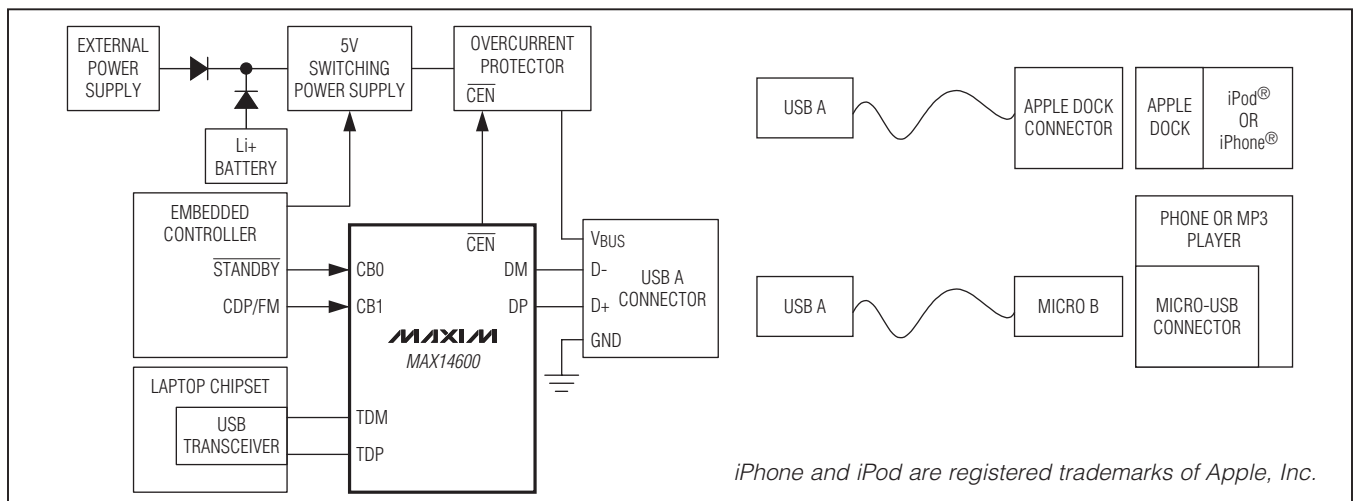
EXTERNAL POWER SUPPLY

5V SWITCHING POWER SUPPLY

OVERCURRENT PROTECTOR
$\overline{CEN}$

Li+ BATTERY

EMBEDDED CONTROLLER
$\overline{STANDBY}$
CDP/FM

$\overline{CEN}$
CB0
CB1
DM
DP
MAXIM
MAX14600
TDM
TDP

$V_{BUS}$
D-
D+
GND
USB A CONNECTOR

LAPTOP CHIPSET
USB TRANSCEIVER

USB A

APPLE DOCK CONNECTOR

APPLE DOCK

iPod® OR iPhone®

PHONE OR MP3 PLAYER

USB A

MICRO B

MICRO-USB CONNECTOR

iPhone and iPod are registered trademarks of Apple, Inc.